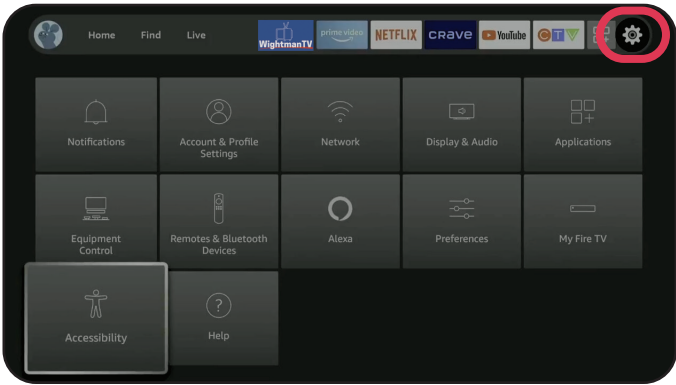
Home Find Live WightmanTV prime video NETFLIX crave YouTube CTV

Notifications
Account & Profile Settings
Network
Display & Audio
Applications
Equipment Control
Remotes & Bluetooth Devices
Alexa
Preferences
My Fire TV
Accessibility
Help